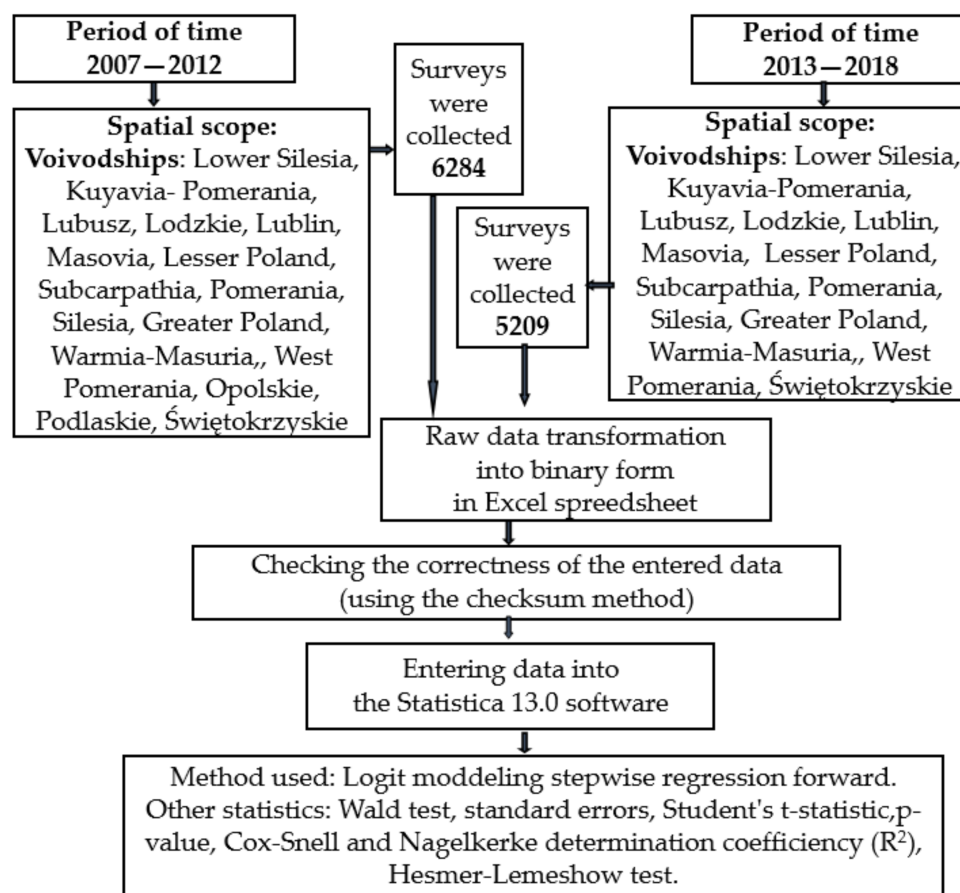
Period of time
2007—2012

Spatial scope:
Voivodships: Lower Silesia, Kuyavia- Pomerania, Lubusz, Lodzkie, Lublin, Masovia, Lesser Poland, Subcarpathia, Pomerania, Silesia, Greater Poland, Warmia-Masuria,, West Pomerania, Opolskie, Podlaskie, Świętokrzyskie

Surveys were collected
6284

Period of time
2013—2018

Spatial scope:
Voivodships: Lower Silesia, Kuyavia-Pomerania, Lubusz, Lodzkie, Lublin, Masovia, Lesser Poland, Subcarpathia, Pomerania, Silesia, Greater Poland, Warmia-Masuria,, West Pomerania, Świętokrzyskie

Surveys were collected
5209

Raw data transformation into binary form in Excel spreedsheet

Checking the correctness of the entered data (using the checksum method)

Entering data into the Statistica 13.0 software

Method used: Logit moddeling stepwise regression forward. Other statistics: Wald test, standard errors, Student's t-statistic,p-value, Cox-Snell and Nagelkerke determination coefficiency ($R^2$), Hesmer-Lemeshow test.